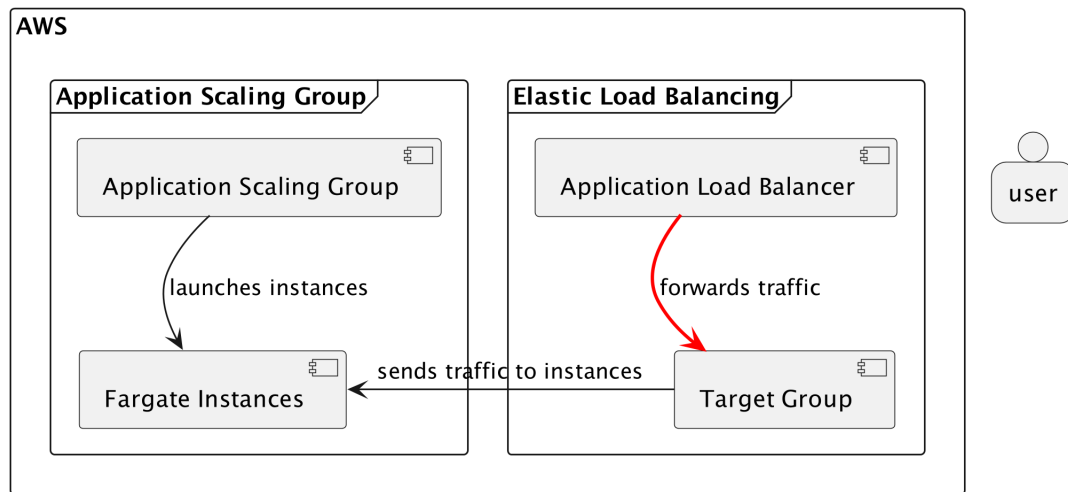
AWS

Application Scaling Group

Application Scaling Group

launches instances

Fargate Instances

Elastic Load Balancing

Application Load Balancer

forwards traffic

Target Group

sends traffic to instances

user